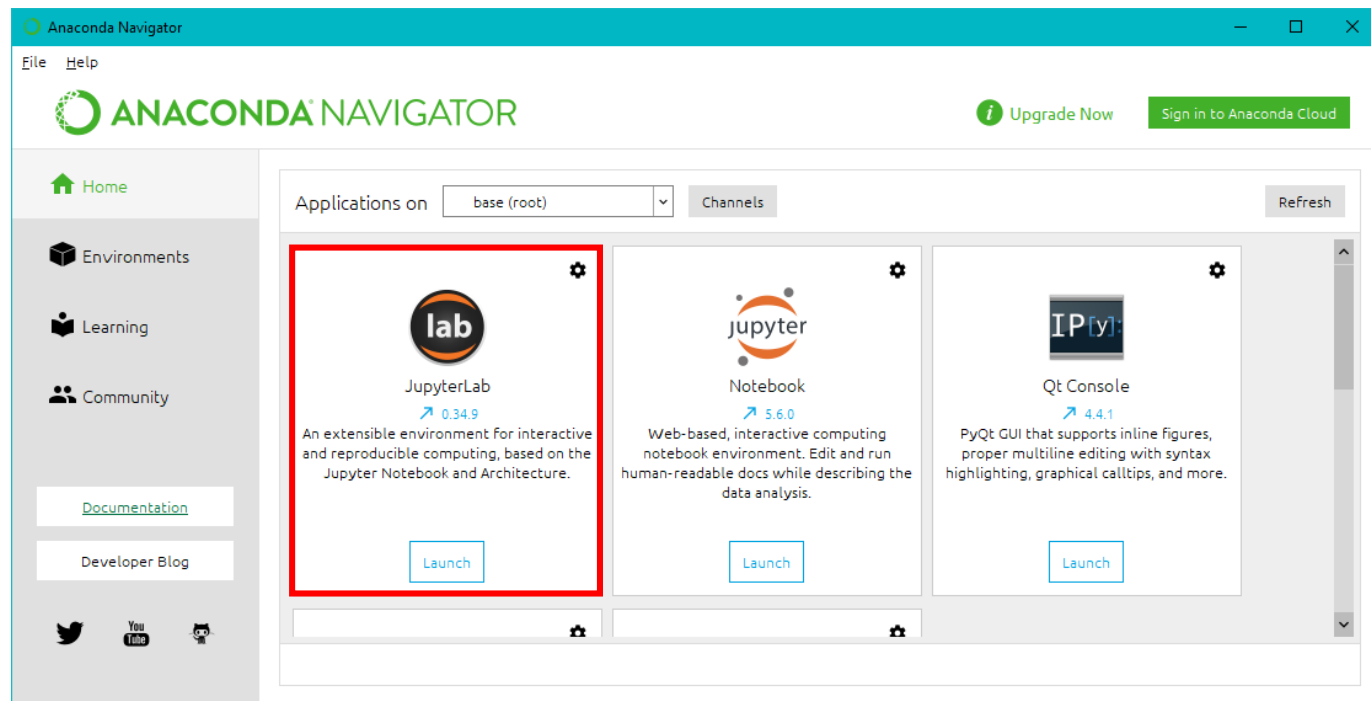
Anaconda Navigator

File Help

ANACONDA NAVIGATOR

Upgrade Now

Sign in to Anaconda Cloud

Home

Environments

Learning

Community

Documentation

Developer Blog

You Tube

Applications on

base (root)

Channels

Refresh

lab

JupyterLab

0.34.9

An extensible environment for interactive and reproducible computing, based on the Jupyter Notebook and Architecture.

Launch

jupyter

Notebook

5.6.0

Web-based, interactive computing notebook environment. Edit and run human-readable docs while describing the data analysis.

Launch

IP[y]:

Qt Console

4.4.1

PyQt GUI that supports inline figures, proper multiline editing with syntax highlighting, graphical calltips, and more.

Launch